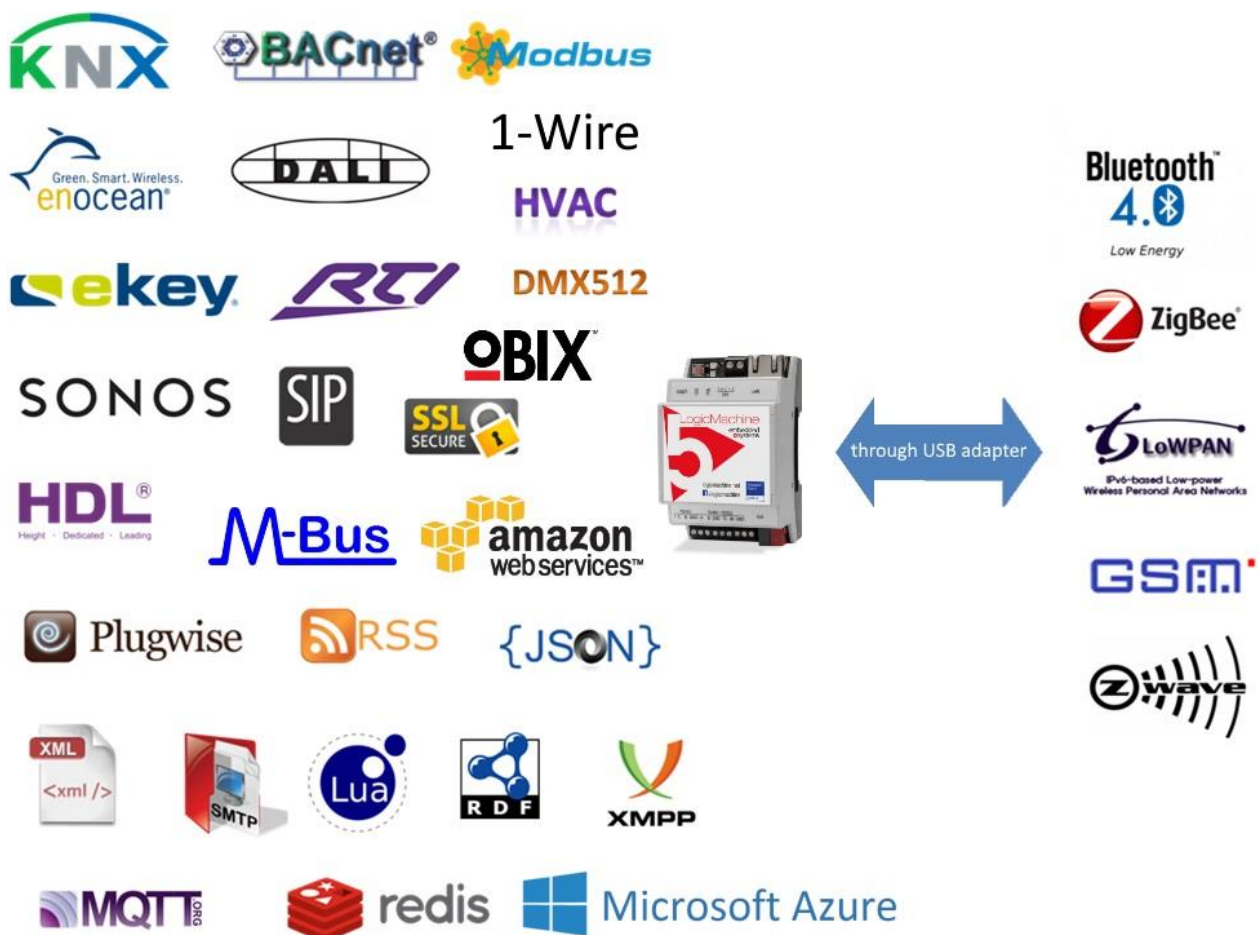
KNX
BACnet®
Modbus

Green. Smart. Wireless. enocean®
DALI
1-Wire
HVAC

Bluetooth™ 4.0 Low Energy

ekey
RTI
DMX512

ZigBee®

OBIX™
SONOS
SIP
SSL SECURE

LogicMachine

through USB adapter

6LoWPAN IPv6-based Low-power Wireless Personal Area Networks

HDL® Height · Dedicated · Leading
M-Bus
amazon webservices™

GSM

Plugwise
RSS
{JSON}

Z wave

XML <xml />
SMTP
Lua
RDF
XMPP

MQTT.ORG
redis
Microsoft Azure